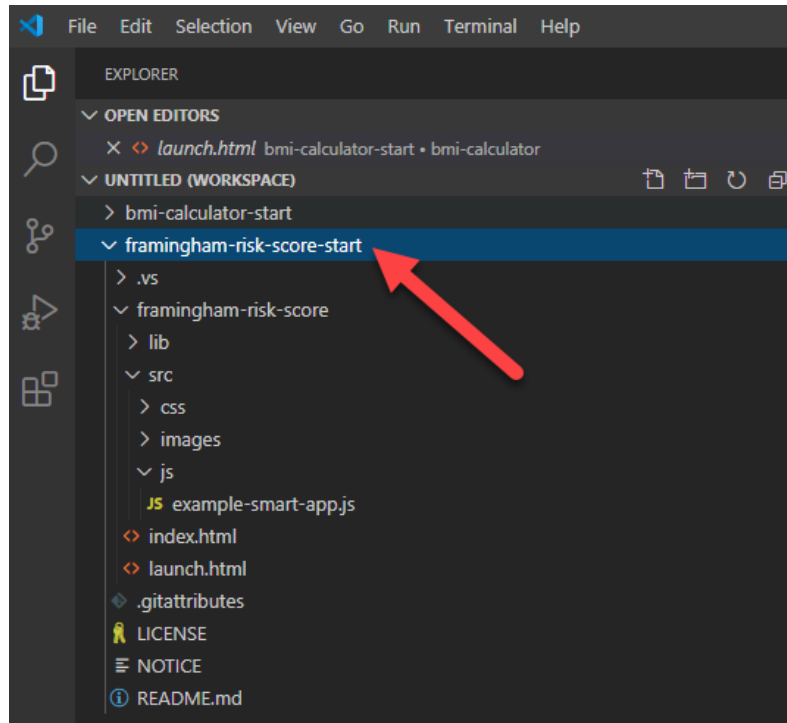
File Edit Selection View Go Run Terminal Help

EXPLORER

OPEN EDITORS

launch.html bmi-calculator-start • bmi-calculator

UNTITLED (WORKSPACE)

bmi-calculator-start

framingham-risk-score-start

.vs

framingham-risk-score

lib

src

css

images

js

JS example-smart-app.js

index.html

launch.html

.gitattributes

LICENSE

NOTICE

README.md